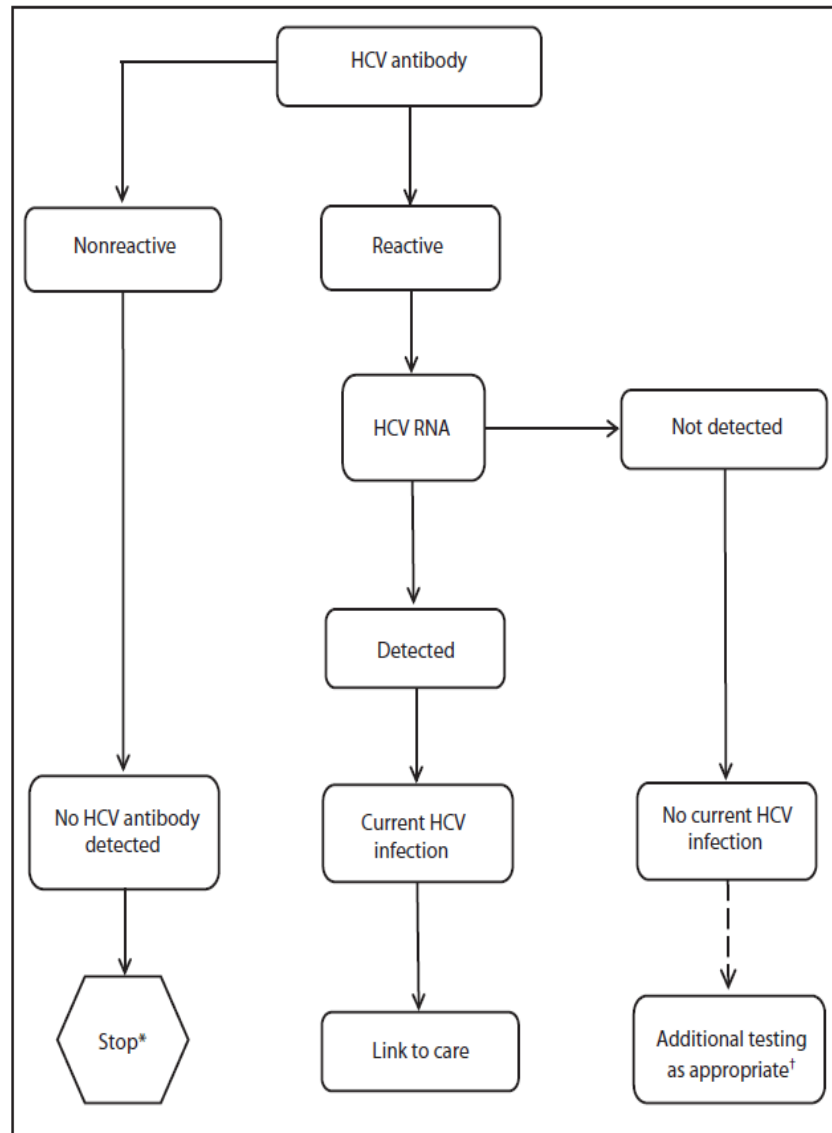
HCV antibody

Nonreactive

Reactive

HCV RNA

Not detected

Detected

No HCV antibody detected

Current HCV infection

No current HCV infection

Stop*

Link to care

Additional testing as appropriate$^{\dagger}$